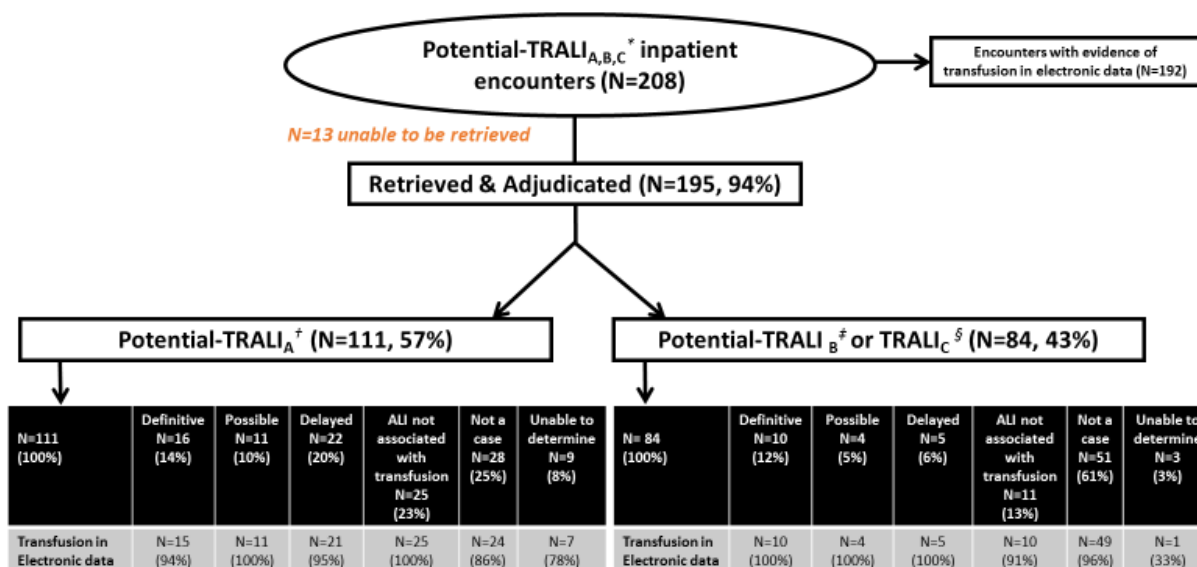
Potential-TRALI$_{A,B,C}$$^{*}$ inpatient encounters (N=208)

Encounters with evidence of transfusion in electronic data (N=192)

N=13 unable to be retrieved

Retrieved & Adjudicated (N=195, 94%)

Potential-TRALI$_{A}$$^{\dagger}$ (N=111, 57%)

| N=111 (100%) | Definitive N=16 (14%) | Possible N=11 (10%) | Delayed N=22 (20%) | ALI not associated with transfusion N=25 (23%) | Not a case N=28 (25%) | Unable to determine N=9 (8%) |
|---|---|---|---|---|---|---|
| Transfusion in Electronic data | N=15 (94%) | N=11 (100%) | N=21 (95%) | N=25 (100%) | N=24 (86%) | N=7 (78%) |

Potential-TRALI $_{B}$$^{\ddagger}$ or TRALI$_{C}$$^{\S}$ (N=84, 43%)

| N= 84 (100%) | Definitive N=10 (12%) | Possible N=4 (5%) | Delayed N=5 (6%) | ALI not associated with transfusion N=11 (13%) | Not a case N=51 (61%) | Unable to determine N=3 (3%) |
|---|---|---|---|---|---|---|
| Transfusion in Electronic data | N=10 (100%) | N=4 (100%) | N=5 (100%) | N=10 (91%) | N=49 (96%) | N=1 (33%) |